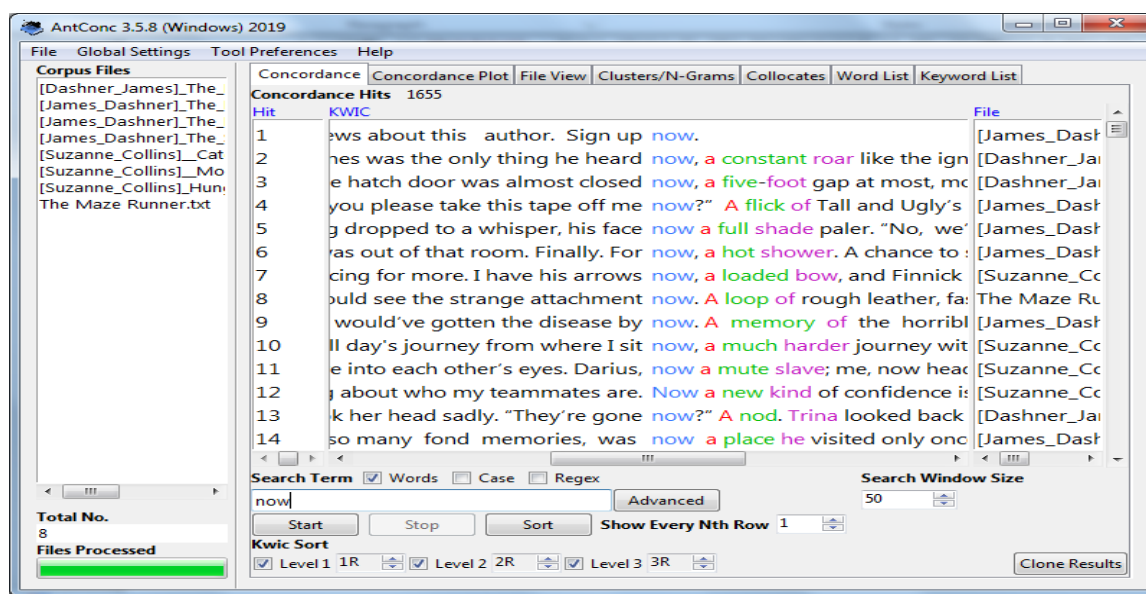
AntConc 3.5.8 (Windows) 2019

File Global Settings Tool Preferences Help

Corpus Files
[Dashner_James]_The_
[James_Dashner]_The_
[James_Dashner]_The_
[James_Dashner]_The_
[Suzanne_Collins]__Cat
[Suzanne_Collins]__Mo
[Suzanne_Collins]_Hun
The Maze Runner.txt

Total No.
8
Files Processed

Concordance | Concordance Plot | File View | Clusters/N-Grams | Collocates | Word List | Keyword List

Concordance Hits 1655

| Hit | KWIC | File |
|---|---|---|
| 1 | ews about this author. Sign up now. | [James_Dash |
| 2 | nes was the only thing he heard now, a constant roar like the ign | [Dashner_Jan |
| 3 | e hatch door was almost closed now, a five-foot gap at most, mc | [Dashner_Jan |
| 4 | you please take this tape off me now?" A flick of Tall and Ugly's | [James_Dash |
| 5 | g dropped to a whisper, his face now a full shade paler. "No, we' | [James_Dash |
| 6 | vas out of that room. Finally. For now, a hot shower. A chance to | [James_Dash |
| 7 | cing for more. I have his arrows now, a loaded bow, and Finnick | [Suzanne_Co |
| 8 | ould see the strange attachment now. A loop of rough leather, fa | The Maze Ru |
| 9 | would've gotten the disease by now. A memory of the horribl | [James_Dash |
| 10 | ll day's journey from where I sit now, a much harder journey wit | [Suzanne_Co |
| 11 | e into each other's eyes. Darius, now a mute slave; me, now head | [Suzanne_Co |
| 12 | about who my teammates are. Now a new kind of confidence is | [Suzanne_Co |
| 13 | k her head sadly. "They're gone now?" A nod. Trina looked back | [Dashner_Jan |
| 14 | so many fond memories, was now a place he visited only onc | [James_Dash |

Search Term ☑ Words ☐ Case ☐ Regex
now
Advanced
Search Window Size
50
Start Stop Sort Show Every Nth Row 1
Kwic Sort
☑ Level 1 1R ☑ Level 2 2R ☑ Level 3 3R
Clone Results